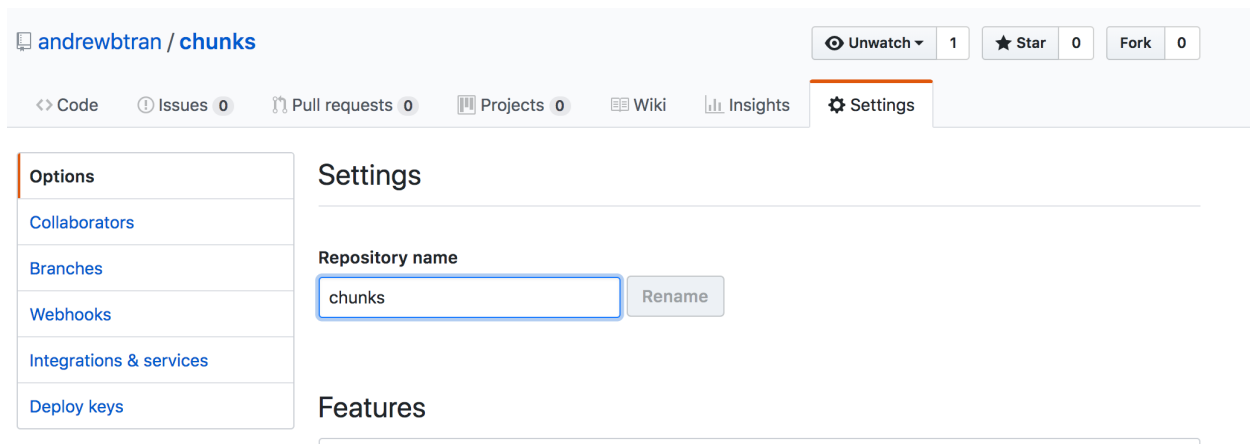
andrewbtran / chunks

Unwatch 1 Star 0 Fork 0

<> Code Issues 0 Pull requests 0 Projects 0 Wiki Insights Settings

Options
Collaborators
Branches
Webhooks
Integrations & services
Deploy keys

Settings

Repository name

chunks

Rename

Features